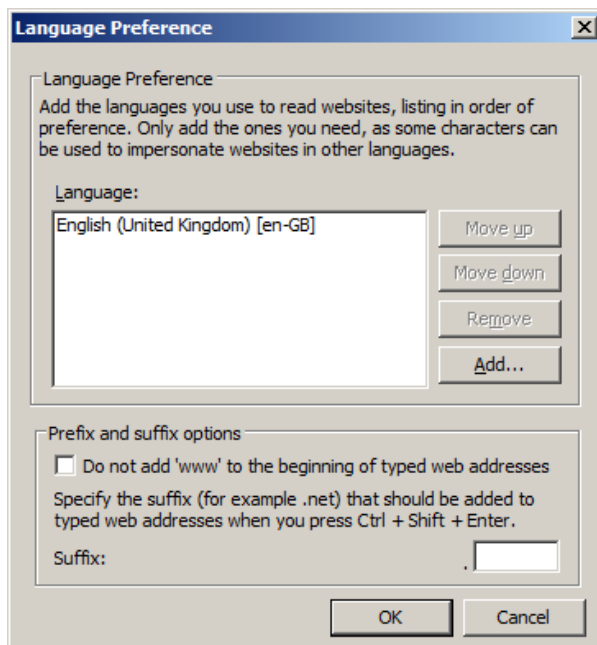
Language Preference

Language Preference

Add the languages you use to read websites, listing in order of preference. Only add the ones you need, as some characters can be used to impersonate websites in other languages.

Language:

English (United Kingdom) [en-GB]

Move up

Move down

Remove

Add...

Prefix and suffix options

Do not add 'www' to the beginning of typed web addresses

Specify the suffix (for example .net) that should be added to typed web addresses when you press Ctrl + Shift + Enter.

Suffix: .

OK

Cancel